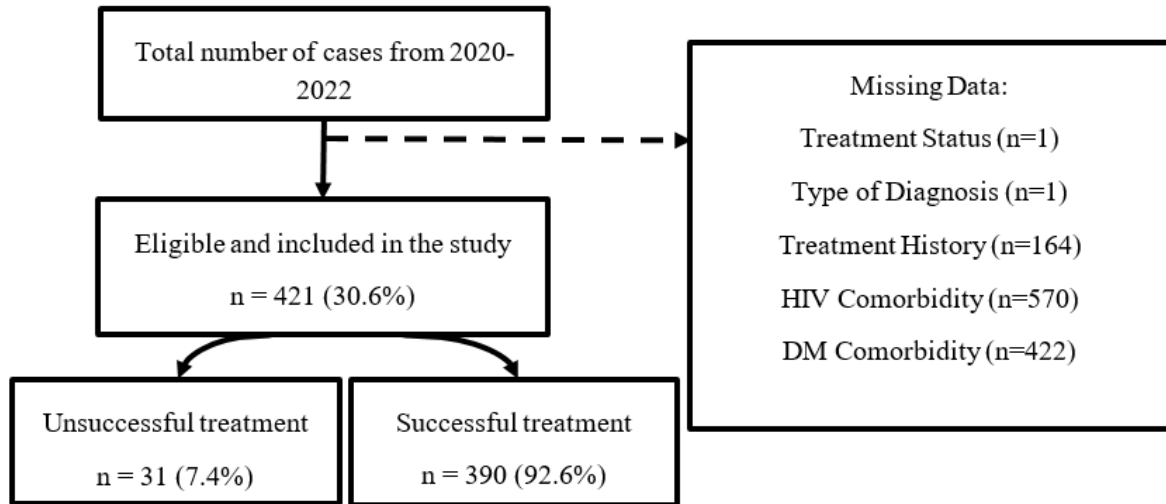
Total number of cases from 2020-2022

Missing Data:

Treatment Status (n=1)

Type of Diagnosis (n=1)

Treatment History (n=164)

HIV Comorbidity (n=570)

DM Comorbidity (n=422)

Eligible and included in the study

n = 421 (30.6%)

Unsuccessful treatment

n = 31 (7.4%)

Successful treatment

n = 390 (92.6%)